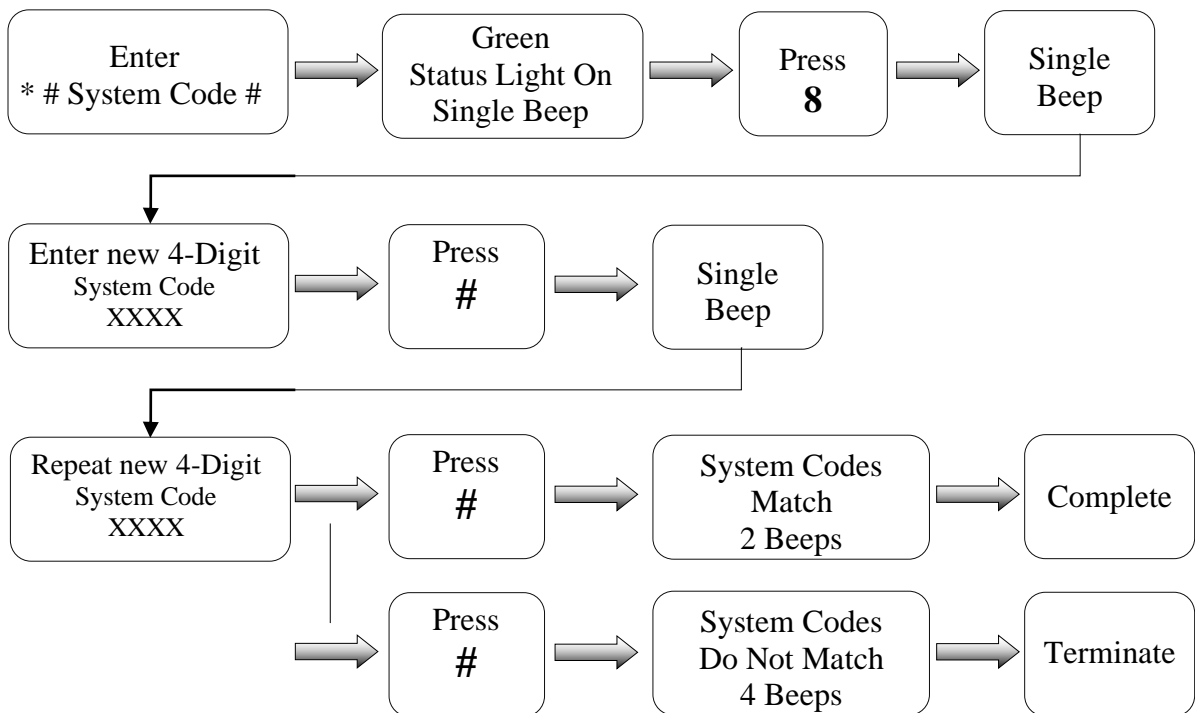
Enter
* # System Code #

Green
Status Light On
Single Beep

Press
8

Single
Beep

Enter new 4-Digit
System Code
XXXX

Press
#

Single
Beep

Repeat new 4-Digit
System Code
XXXX

Press
#

System Codes
Match
2 Beeps

Complete

Press
#

System Codes
Do Not Match
4 Beeps

Terminate